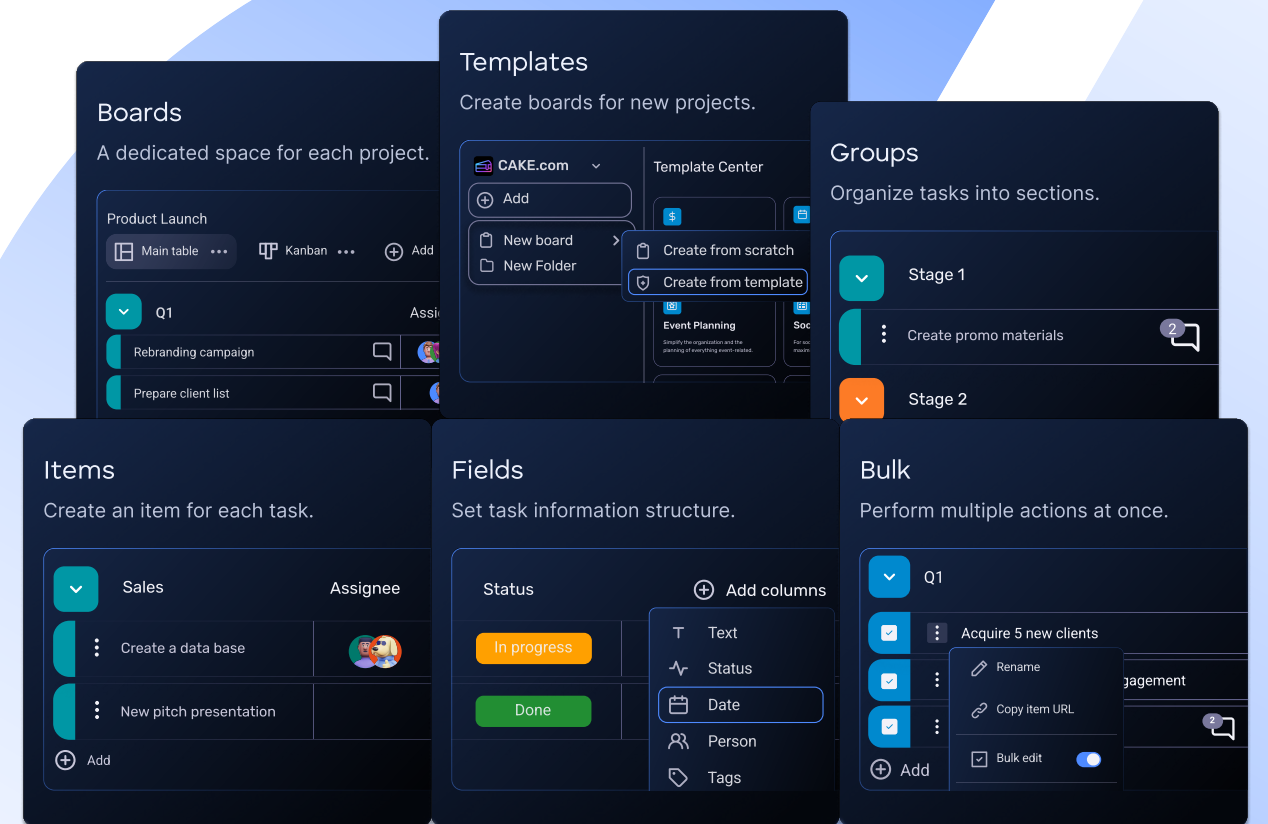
Boards
A dedicated space for each project.

Product Launch
Main table
Kanban
Add
Q1
Assi
Rebranding campaign
Prepare client list

Templates
Create boards for new projects.

CAKE.com
Add
New board
New Folder
Create from scratch
Create from template
Template Center
Event Planning
Simplify the organization and the planning of everything event-related.
Soc
For soc maxim

Groups
Organize tasks into sections.

Stage 1
Create promo materials
2
Stage 2

Items
Create an item for each task.

Sales
Assignee
Create a data base
New pitch presentation
Add

Fields
Set task information structure.

Status
Add columns
In progress
Done
Text
Status
Date
Person
Tags

Bulk
Perform multiple actions at once.

Q1
Acquire 5 new clients
Rename
Copy item URL
Bulk edit
gagement
2
Add